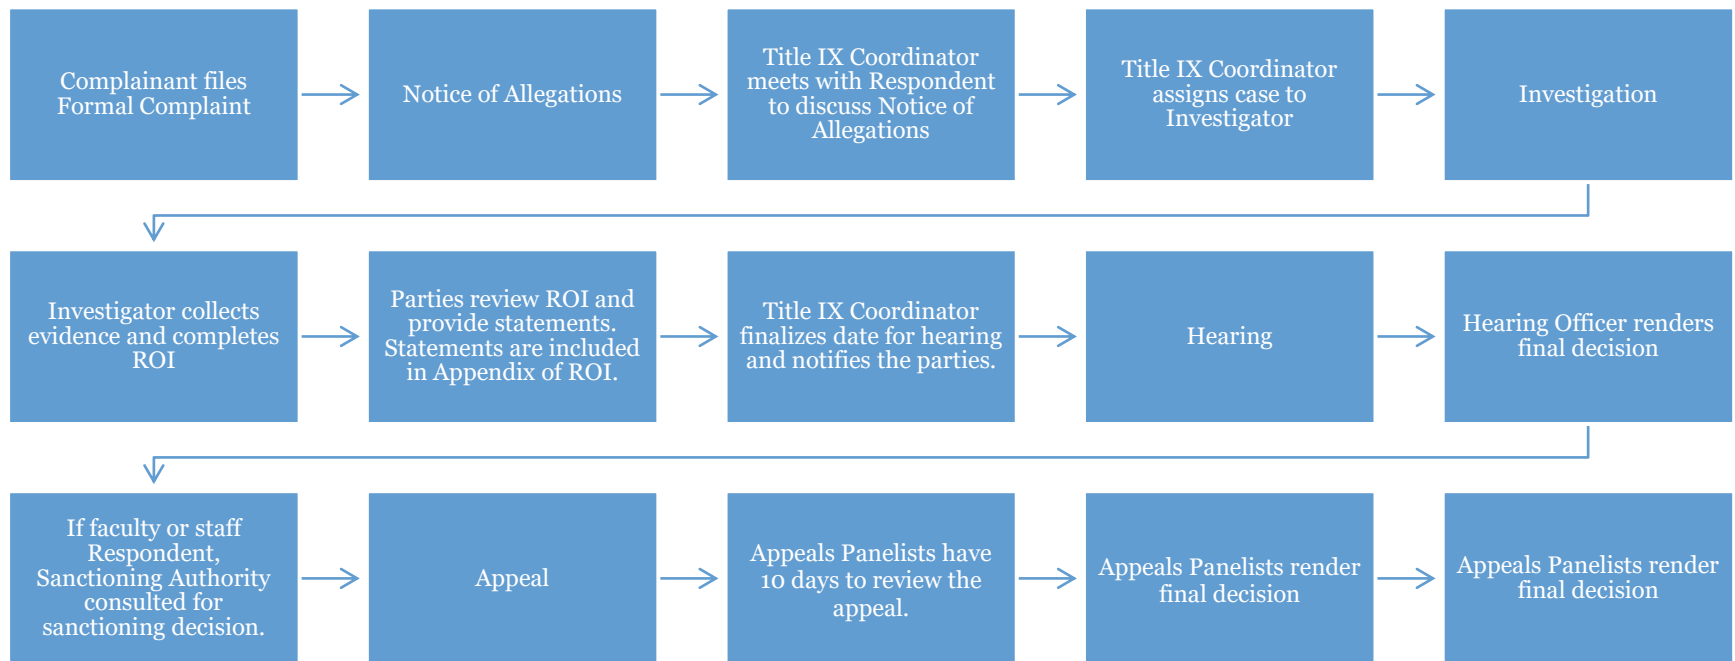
Complainant files Formal Complaint

Notice of Allegations

Title IX Coordinator meets with Respondent to discuss Notice of Allegations

Title IX Coordinator assigns case to Investigator

Investigation

Investigator collects evidence and completes ROI

Parties review ROI and provide statements. Statements are included in Appendix of ROI.

Title IX Coordinator finalizes date for hearing and notifies the parties.

Hearing

Hearing Officer renders final decision

If faculty or staff Respondent, Sanctioning Authority consulted for sanctioning decision.

Appeal

Appeals Panelists have 10 days to review the appeal.

Appeals Panelists render final decision

Appeals Panelists render final decision